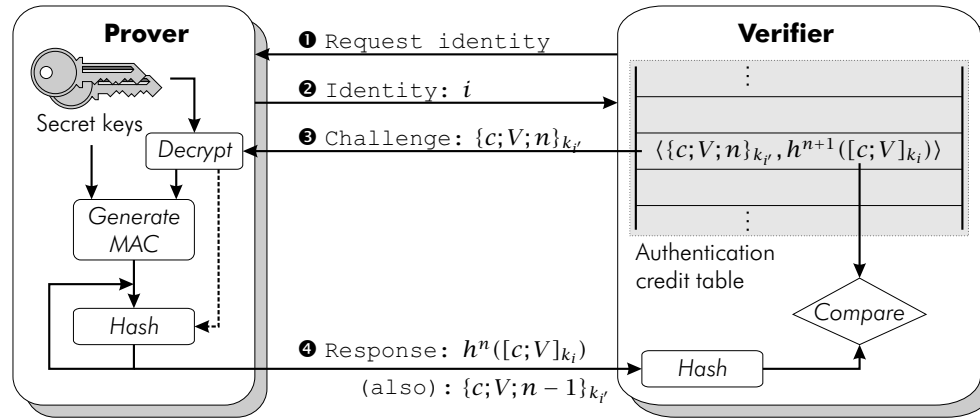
Prover

Verifier

❶ Request identity

❷ Identity: $i$

❸ Challenge: $\{c;V;n\}_{k_{i'}}$

❹ Response: $h^n([c;V]_{k_i})$

(also): $\{c;V;n-1\}_{k_{i'}}$

Secret keys

Decrypt

Generate MAC

Hash

⋮

$\langle\{c;V;n\}_{k_{i'}}, h^{n+1}([c;V]_{k_i})\rangle$

⋮

Authentication credit table

Compare

Hash